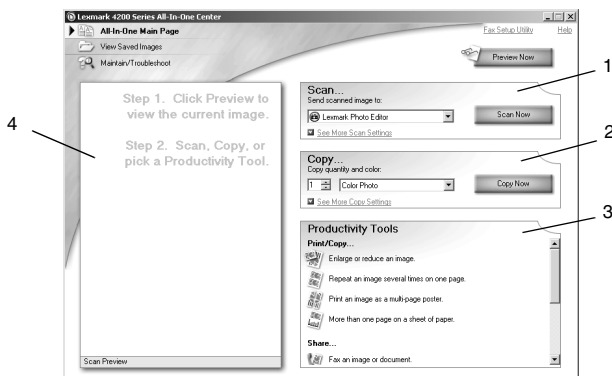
Lexmark 4200 Series All-In-One Center
All-In-One Main Page
View Saved Images
Maintain/Troubleshoot
Fax Setup Utility
Help
Preview Now

Step 1. Click Preview to view the current image.

Step 2. Scan, Copy, or pick a Productivity Tool.

Scan Preview

Scan...
Send scanned image to:
Lexmark Photo Editor
Scan Now
See More Scan Settings

Copy...
Copy quantity and color:
1
Color Photo
Copy Now
See More Copy Settings

Productivity Tools
Print/Copy...
Enlarge or reduce an image.
Repeat an image several times on one page.
Print an image as a multi-page poster.
More than one page on a sheet of paper.
Share...
Fax an image or document.

1
2
3
4